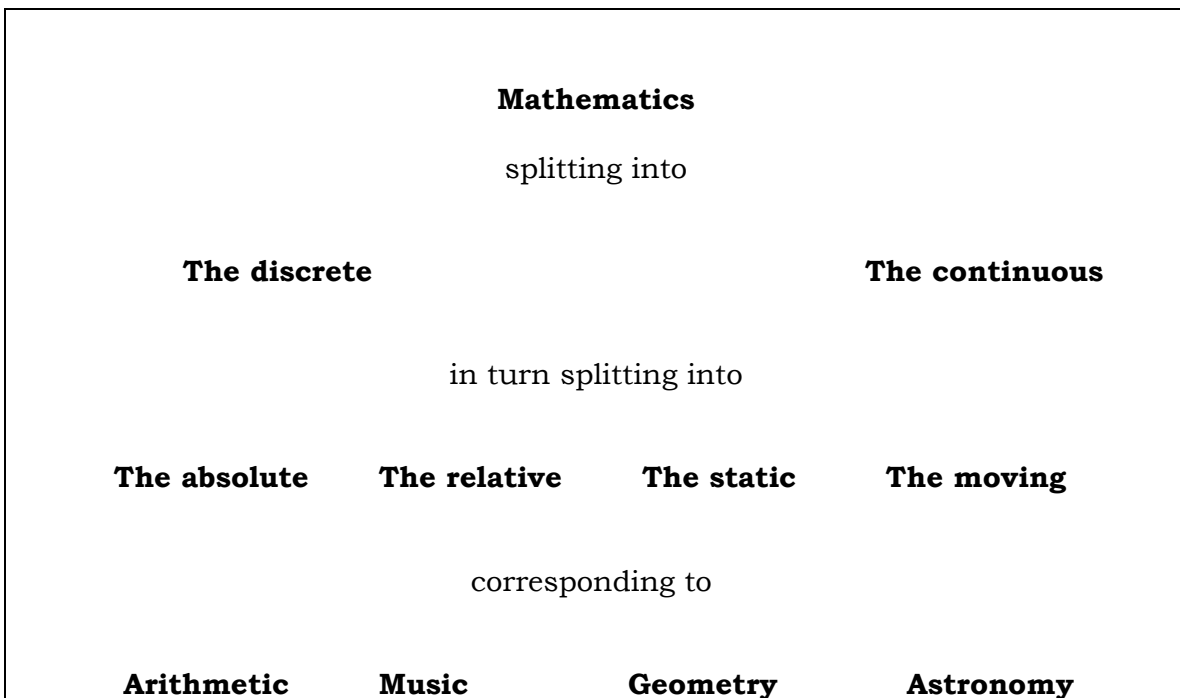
**Mathematics**

splitting into

**The discrete** **The continuous**

in turn splitting into

**The absolute** **The relative** **The static** **The moving**

corresponding to

**Arithmetic** **Music** **Geometry** **Astronomy**